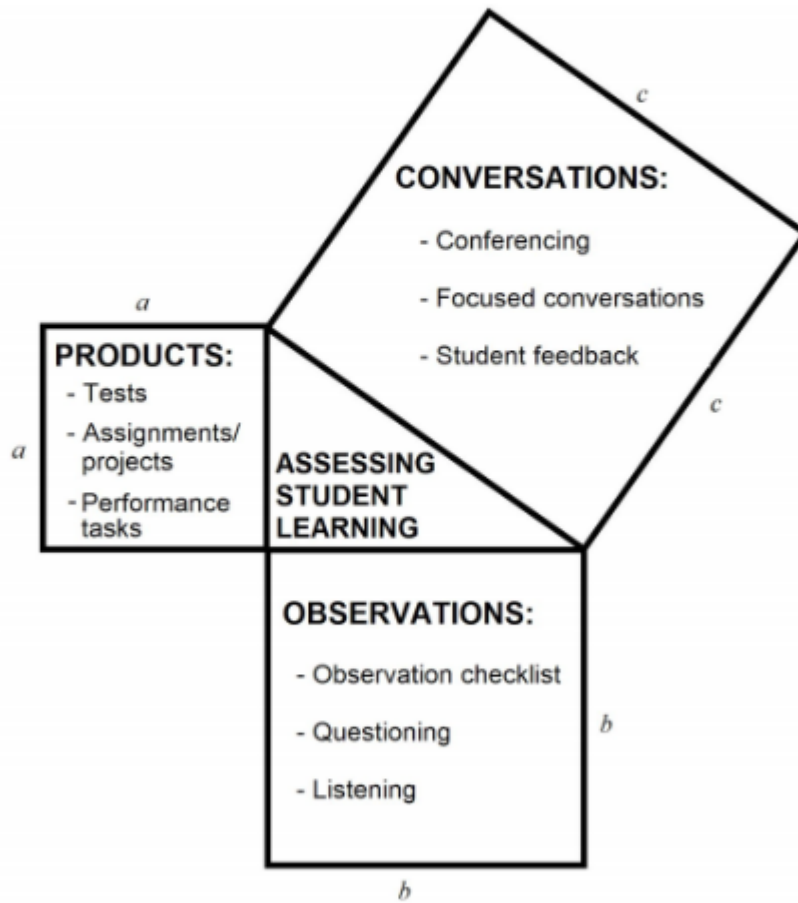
$c$

CONVERSATIONS:

- Conferencing

- Focused conversations

- Student feedback

$c$

$a$

PRODUCTS:

- Tests

- Assignments/ projects

- Performance tasks

$a$

ASSESSING STUDENT LEARNING

OBSERVATIONS:

- Observation checklist

- Questioning

- Listening

$b$

$b$